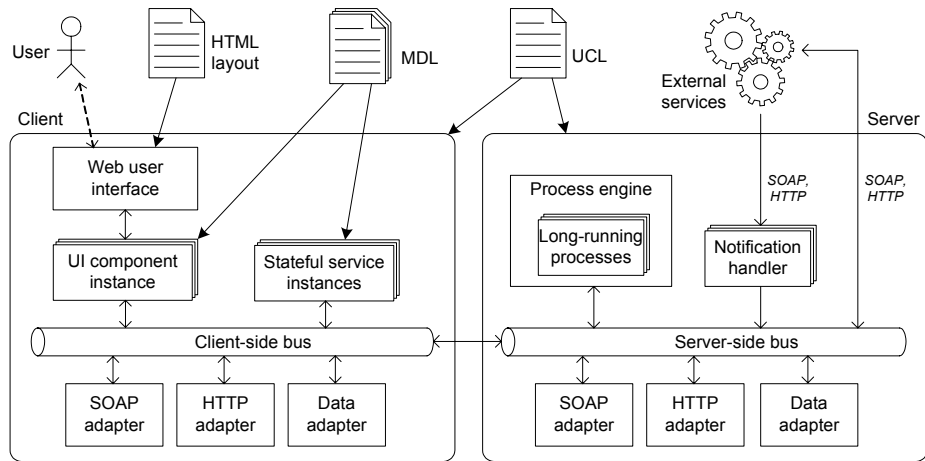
User

HTML layout

MDL

UCL

External services

Client

Server

Web user interface

UI component instance

Stateful service instances

Client-side bus

SOAP adapter

HTTP adapter

Data adapter

Process engine

Long-running processes

SOAP, HTTP

SOAP, HTTP

Notification handler

Server-side bus

SOAP adapter

HTTP adapter

Data adapter